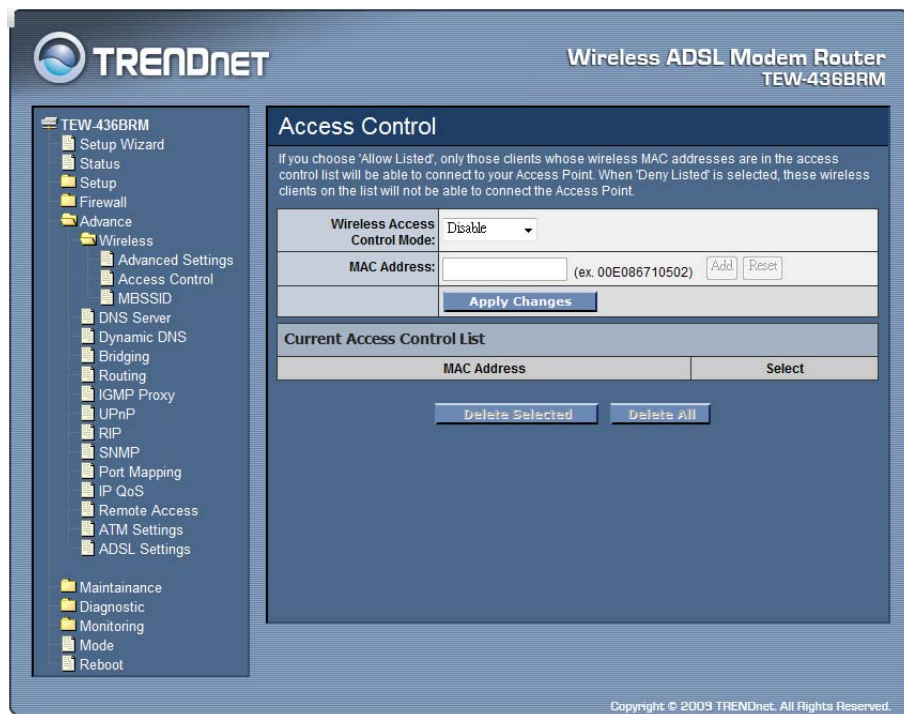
TRENDnET

Wireless ADSL Modem Router
TEW-436BRM

TEW-436BRM
Setup Wizard
Status
Setup
Firewall
Advance
Wireless
Advanced Settings
Access Control
MBSSID
DNS Server
Dynamic DNS
Bridging
Routing
IGMP Proxy
UPnP
RIP
SNMP
Port Mapping
IP QoS
Remote Access
ATM Settings
ADSL Settings
Maintainance
Diagnostic
Monitoring
Mode
Reboot

Access Control

If you choose 'Allow Listed', only those clients whose wireless MAC addresses are in the access control list will be able to connect to your Access Point. When 'Deny Listed' is selected, these wireless clients on the list will not be able to connect the Access Point.

| Wireless Access Control Mode: | Disable |
|---|---|
| MAC Address: | (ex. 00E086710502) Add Reset |
| | Apply Changes |

Current Access Control List

| MAC Address | Select |
|---|---|

Delete Selected Delete All

Copyright © 2009 TRENDnet. All Rights Reserved.